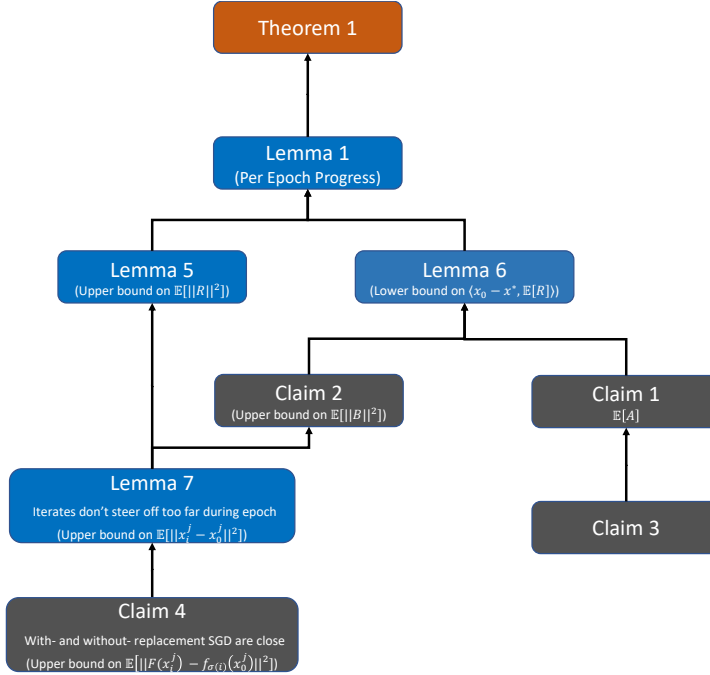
Theorem 1

Lemma 1
(Per Epoch Progress)

Lemma 5
(Upper bound on $\mathbb{E}[||R||^2]$)

Lemma 6
(Lower bound on $\langle x_0 - x^*, \mathbb{E}[R] \rangle$)

Claim 2
(Upper bound on $\mathbb{E}[||B||^2]$)

Claim 1
$\mathbb{E}[A]$

Lemma 7
Iterates don't steer off too far during epoch
(Upper bound on $\mathbb{E}[||x_i^j - x_0^j||^2]$)

Claim 3

Claim 4
With- and without- replacement SGD are close
(Upper bound on $\mathbb{E}\left[||F(x_i^j) - f_{\sigma(i)}(x_0^j)||^2\right]$)